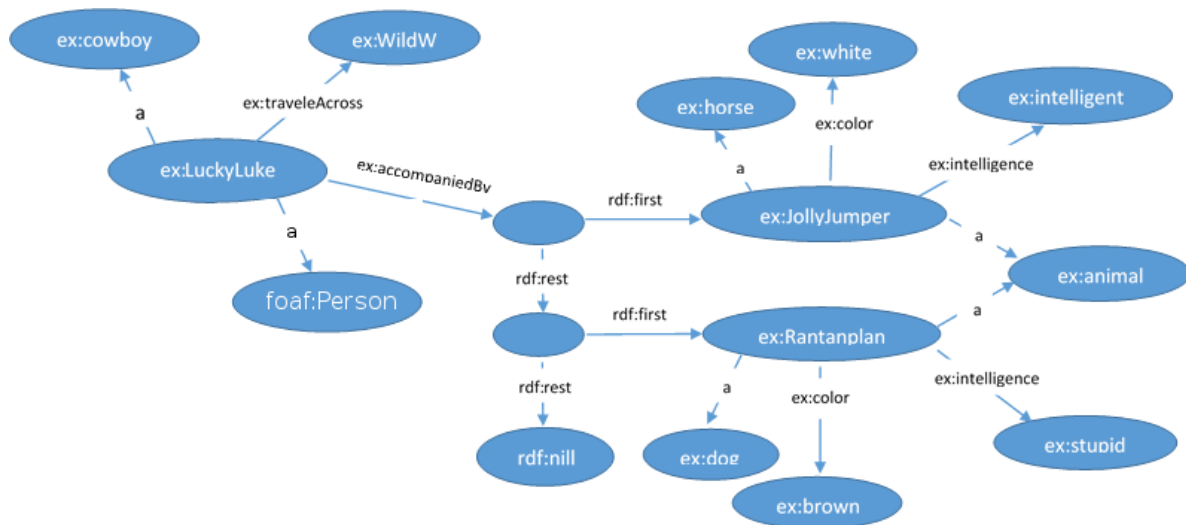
ex:cowboy

ex:WildW

a

ex:traveleAcross

ex:LuckyLuke

a

foaf:Person

ex:accompaniedBy

rdf:first

rdf:rest

rdf:first

rdf:rest

rdf:nill

ex:horse

ex:white

ex:color

a

ex:intelligent

ex:intelligence

ex:JollyJumper

a

ex:animal

a

ex:Rantanplan

a

ex:color

ex:intelligence

ex:dog

ex:brown

ex:stupid